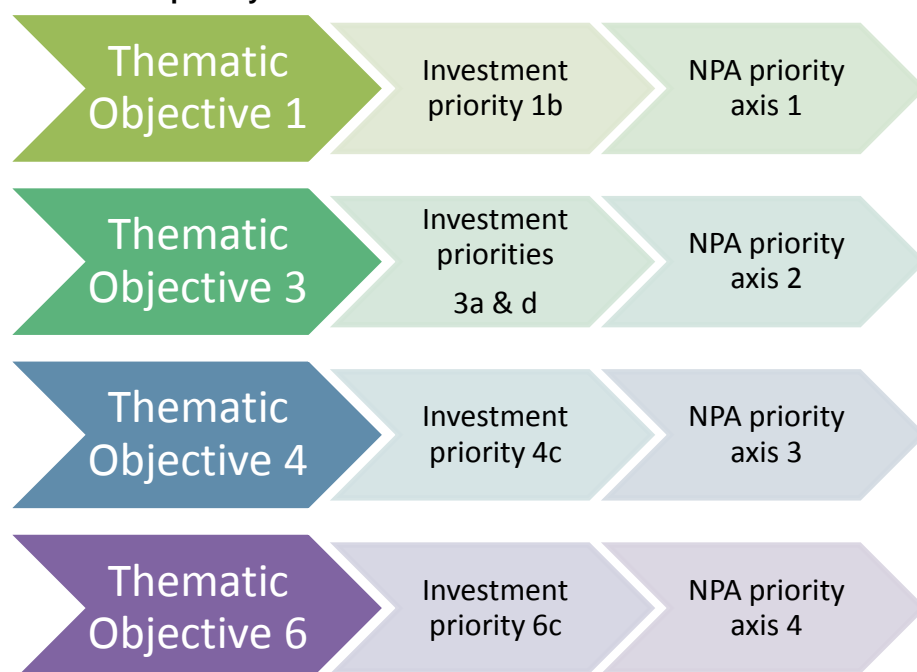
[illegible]

Thematic Objective 1

Investment priority 1b

NPA priority axis 1

Thematic Objective 3

Investment priorities 3a & d

NPA priority axis 2

Thematic Objective 4

Investment priority 4c

NPA priority axis 3

Thematic Objective 6

Investment priority 6c

NPA priority axis 4